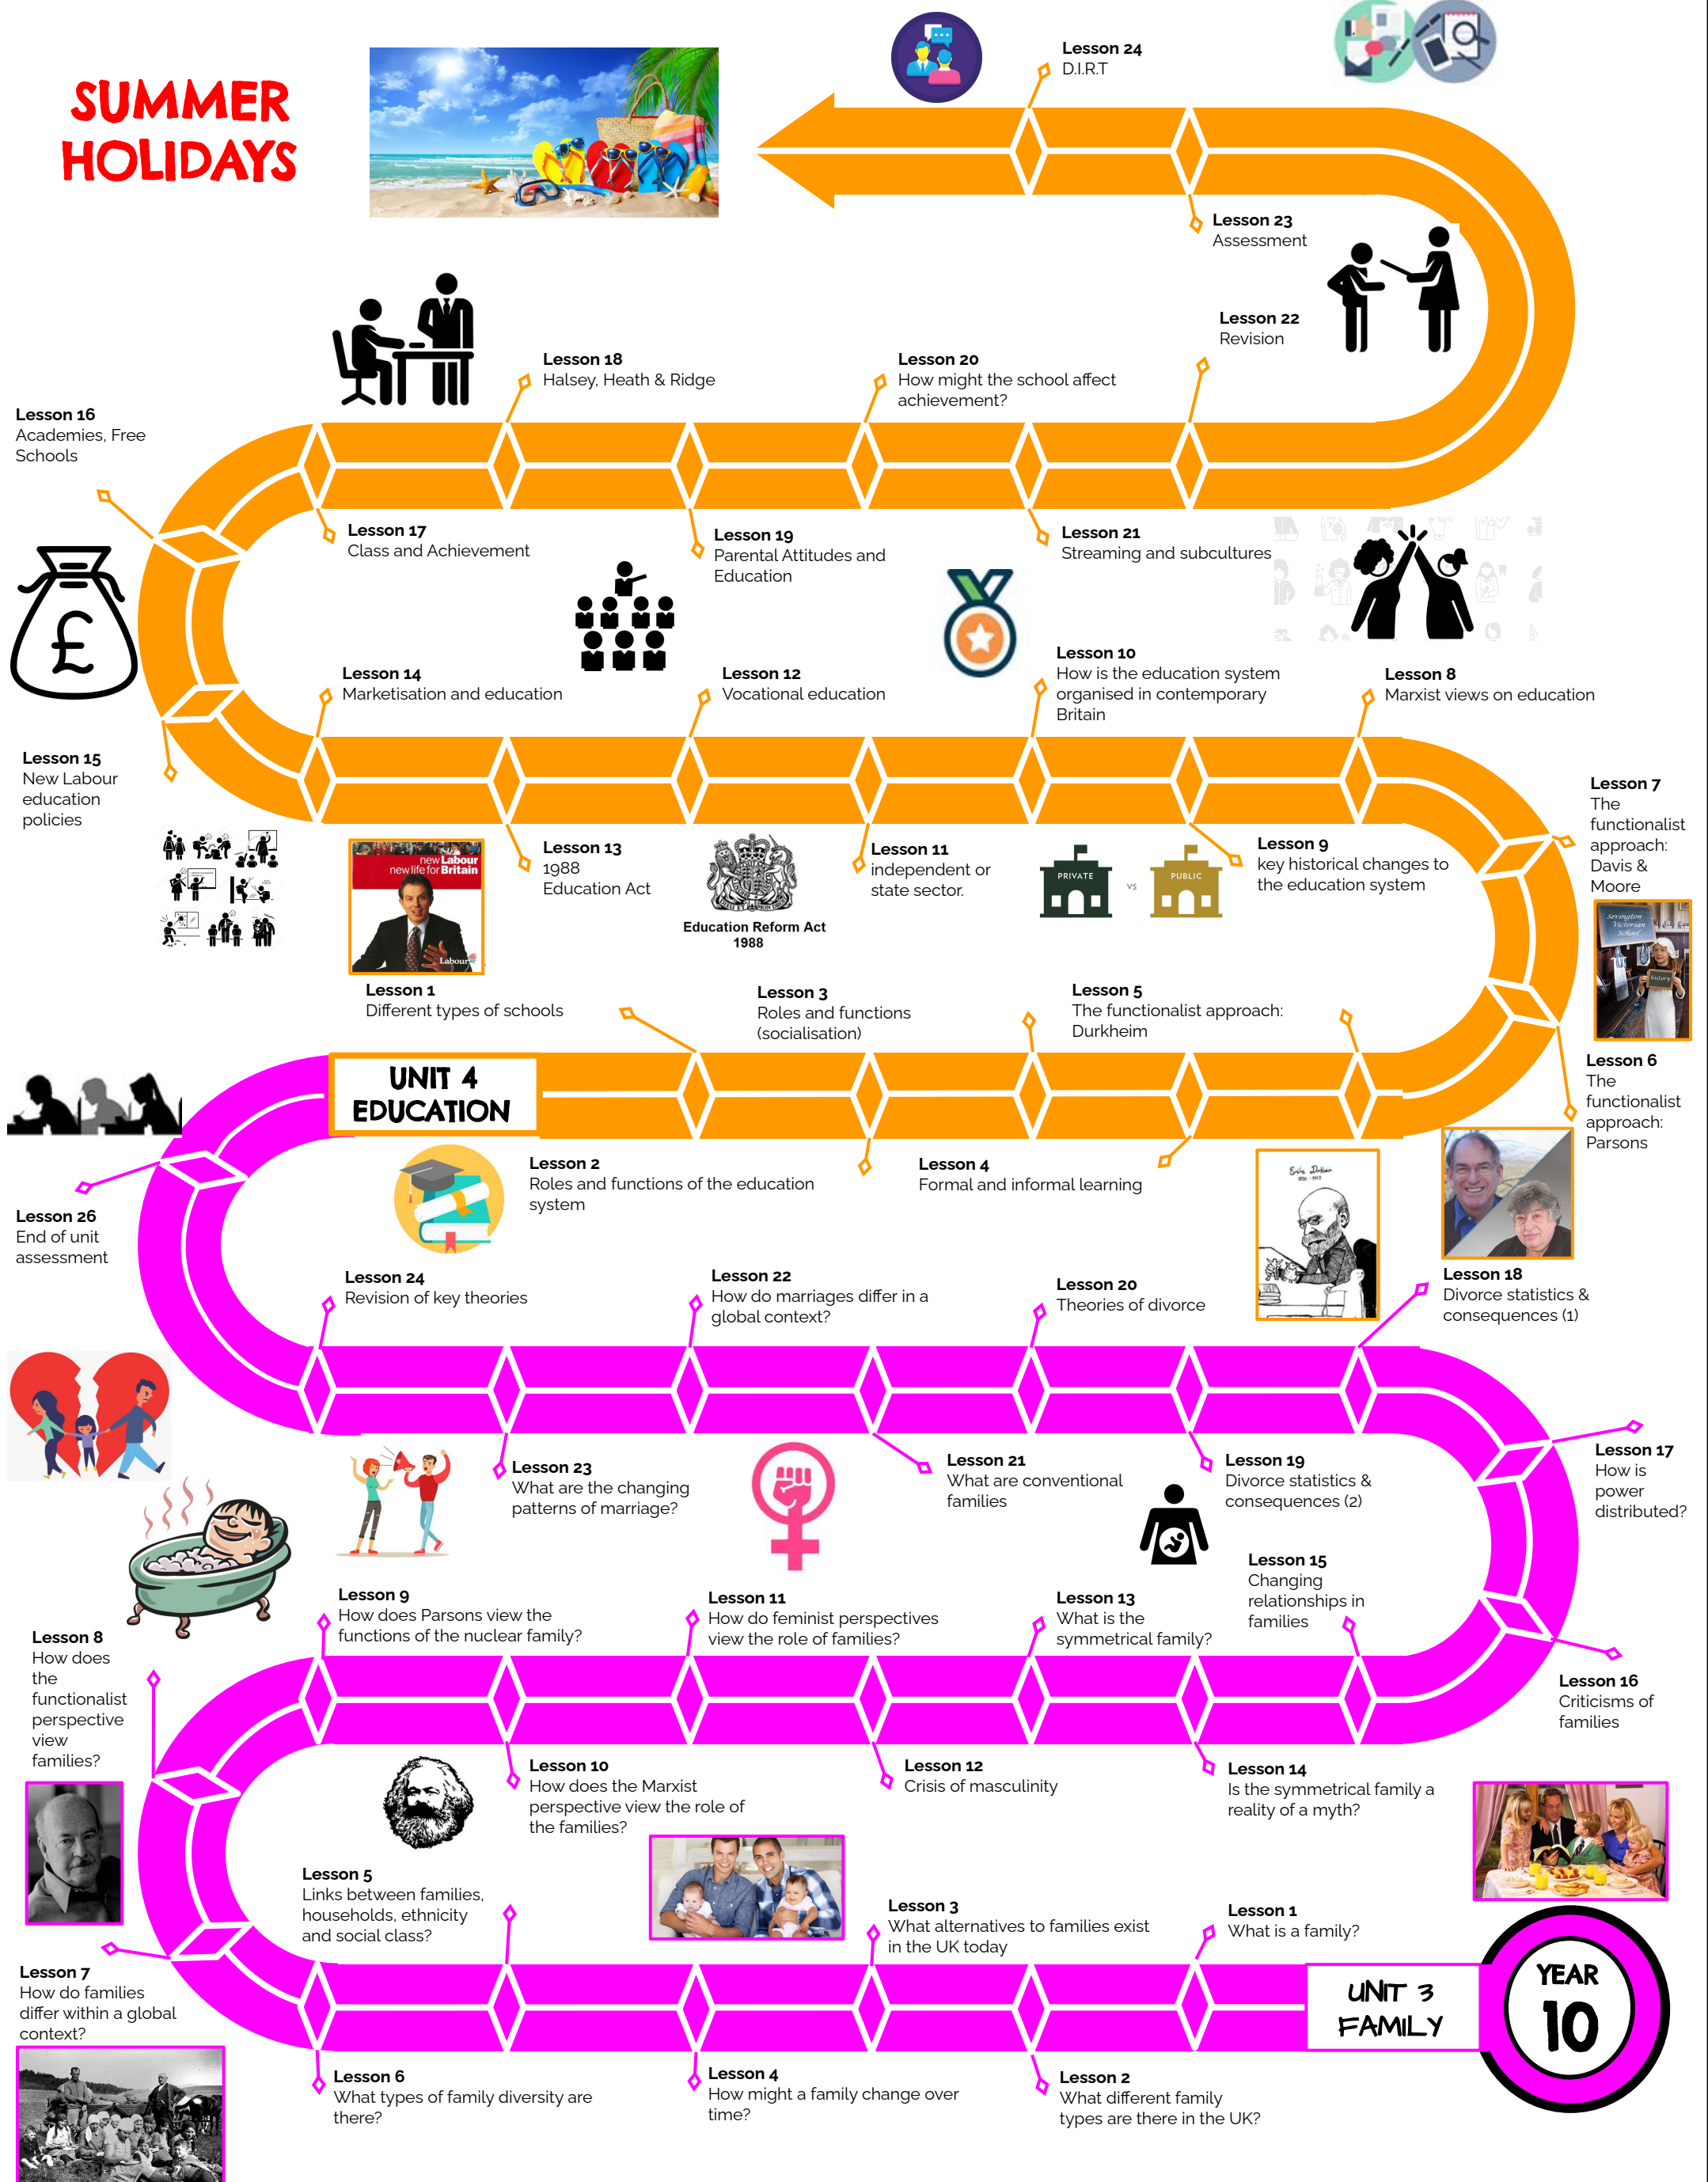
SUMMER HOLIDAYS

Lesson 24
D.I.R.T

Lesson 23
Assessment

Lesson 22
Revision

Lesson 18
Halsey, Heath & Ridge

Lesson 20
How might the school affect achievement?

Lesson 16
Academies, Free Schools

Lesson 17
Class and Achievement

Lesson 19
Parental Attitudes and Education

Lesson 21
Streaming and subcultures

Lesson 14
Marketisation and education

Lesson 12
Vocational education

Lesson 10
How is the education system organised in contemporary Britain

Lesson 8
Marxist views on education

Lesson 15
New Labour education policies

Lesson 7
The functionalist approach: Davis & Moore

new Labour new life for Britain
Labour

Lesson 13
1988 Education Act

Education Reform Act 1988

Lesson 11
independent or state sector.

PRIVATE vs PUBLIC

Lesson 9
key historical changes to the education system

Lesson 1
Different types of schools

Lesson 3
Roles and functions (socialisation)

Lesson 5
The functionalist approach: Durkheim

Lesson 6
The functionalist approach: Parsons

UNIT 4 EDUCATION

Lesson 2
Roles and functions of the education system

Lesson 4
Formal and informal learning

Lesson 26
End of unit assessment

Lesson 24
Revision of key theories

Lesson 22
How do marriages differ in a global context?

Lesson 20
Theories of divorce

Lesson 18
Divorce statistics & consequences (1)

Lesson 23
What are the changing patterns of marriage?

Lesson 21
What are conventional families

Lesson 19
Divorce statistics & consequences (2)

Lesson 17
How is power distributed?

Lesson 15
Changing relationships in families

Lesson 9
How does Parsons view the functions of the nuclear family?

Lesson 11
How do feminist perspectives view the role of families?

Lesson 13
What is the symmetrical family?

Lesson 8
How does the functionalist perspective view families?

Lesson 16
Criticisms of families

Lesson 10
How does the Marxist perspective view the role of the families?

Lesson 12
Crisis of masculinity

Lesson 14
Is the symmetrical family a reality of a myth?

Lesson 5
Links between families, households, ethnicity and social class?

Lesson 3
What alternatives to families exist in the UK today

Lesson 1
What is a family?

Lesson 7
How do families differ within a global context?

UNIT 3 FAMILY

YEAR 10

Lesson 6
What types of family diversity are there?

Lesson 4
How might a family change over time?

Lesson 2
What different family types are there in the UK?